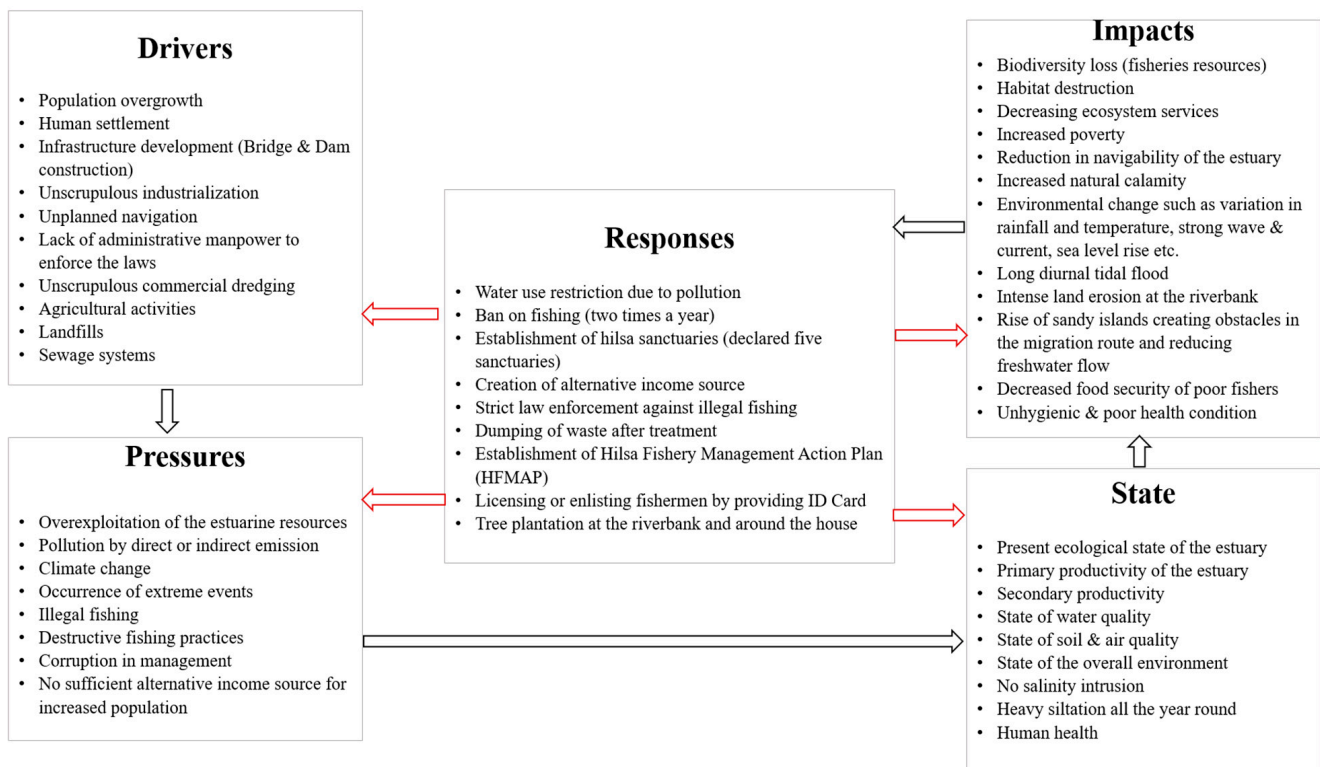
Drivers

- Population overgrowth
- Human settlement
- Infrastructure development (Bridge & Dam construction)
- Unscrupulous industrialization
- Unplanned navigation
- Lack of administrative manpower to enforce the laws
- Unscrupulous commercial dredging
- Agricultural activities
- Landfills
- Sewage systems

Pressures

- Overexploitation of the estuarine resources
- Pollution by direct or indirect emission
- Climate change
- Occurrence of extreme events
- Illegal fishing
- Destructive fishing practices
- Corruption in management
- No sufficient alternative income source for increased population

Responses

- Water use restriction due to pollution
- Ban on fishing (two times a year)
- Establishment of hilsa sanctuaries (declared five sanctuaries)
- Creation of alternative income source
- Strict law enforcement against illegal fishing
- Dumping of waste after treatment
- Establishment of Hilsa Fishery Management Action Plan (HFMAP)
- Licensing or enlisting fishermen by providing ID Card
- Tree plantation at the riverbank and around the house

Impacts

- Biodiversity loss (fisheries resources)
- Habitat destruction
- Decreasing ecosystem services
- Increased poverty
- Reduction in navigability of the estuary
- Increased natural calamity
- Environmental change such as variation in rainfall and temperature, strong wave & current, sea level rise etc.
- Long diurnal tidal flood
- Intense land erosion at the riverbank
- Rise of sandy islands creating obstacles in the migration route and reducing freshwater flow
- Decreased food security of poor fishers
- Unhygienic & poor health condition

State

- Present ecological state of the estuary
- Primary productivity of the estuary
- Secondary productivity
- State of water quality
- State of soil & air quality
- State of the overall environment
- No salinity intrusion
- Heavy siltation all the year round
- Human health